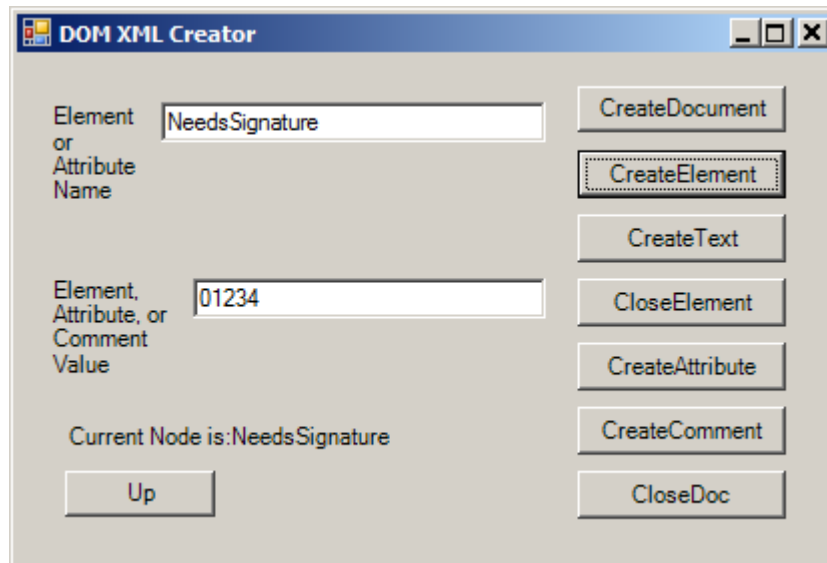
DOM XML Creator

Element or Attribute Name

NeedsSignature

CreateDocument

CreateElement

CreateText

Element, Attribute, or Comment Value

01234

CloseElement

CreateAttribute

Current Node is:NeedsSignature

CreateComment

Up

CloseDoc